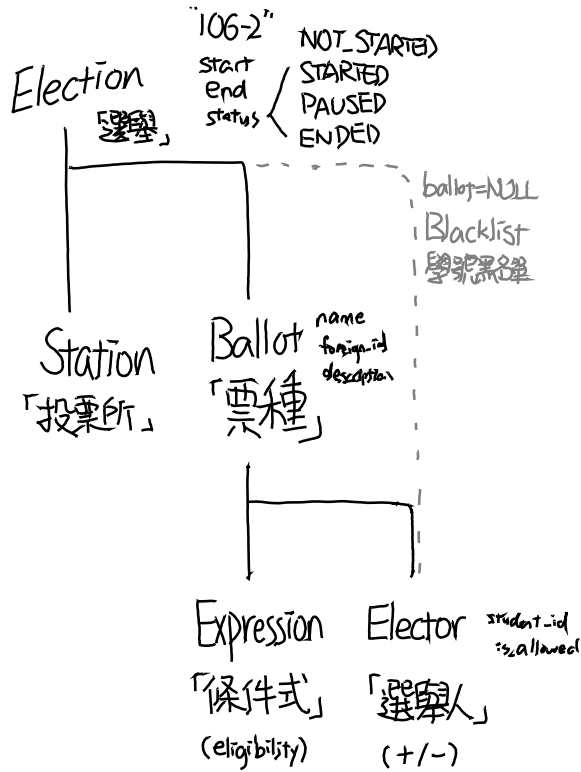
"106-2"
start
end
status
NOT_STARTED
STARTED
PAUSED
ENDED

Election
「選舉」

ballot=NULL
Blacklist
學號黑名單

Station
「投票所」

Ballot
「票種」
name
foreign_id
description

Expression
「條件式」
(eligibility)

Elector
「選舉人」
(+/−)
student_id
is_allowed